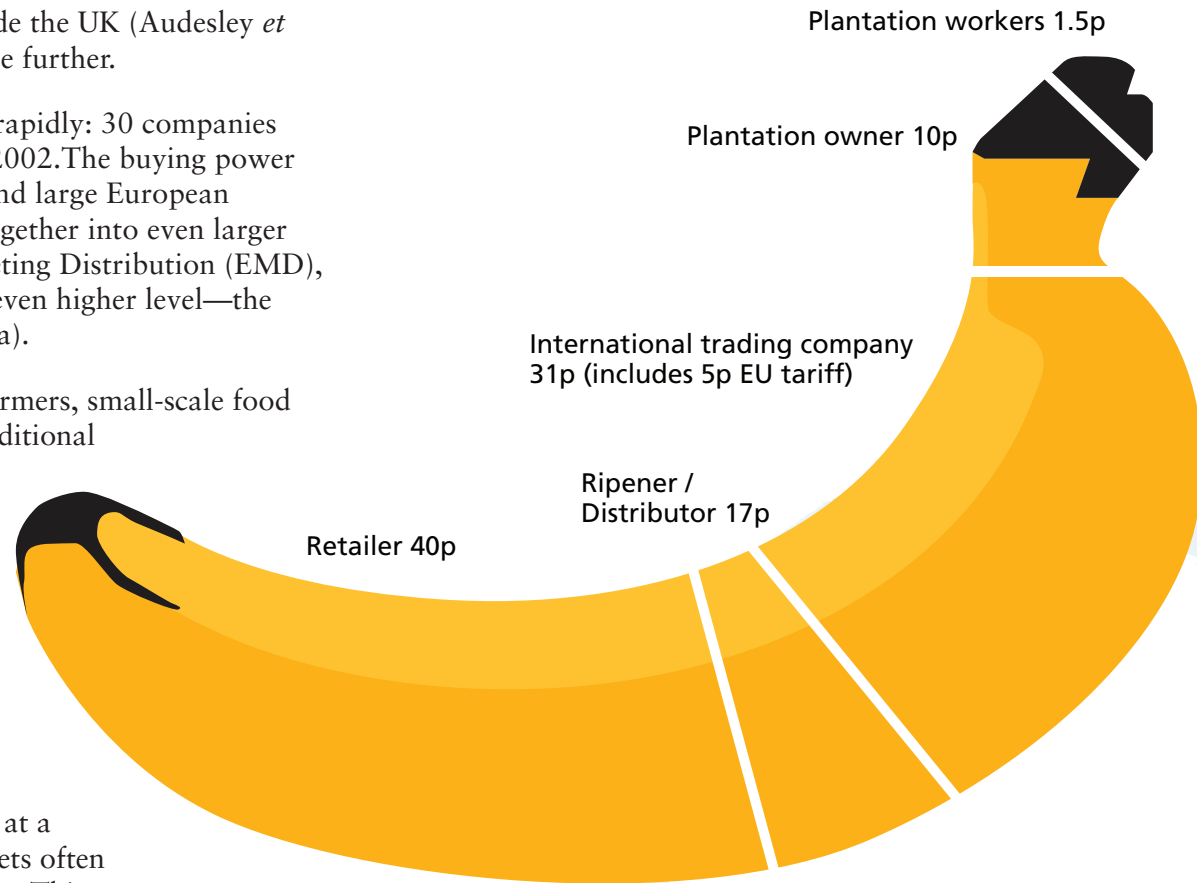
de the UK (Audesley *et* e further.

rapidly: 30 companies 2002.The buying power nd large European gether into even larger ting Distribution (EMD), even higher level—the a).

rmers, small-scale food ditional

at a ets often

Plantation workers 1.5p

Plantation owner 10p

International trading company 31p (includes 5p EU tariff)

Ripener / Distributor 17p

Retailer 40p